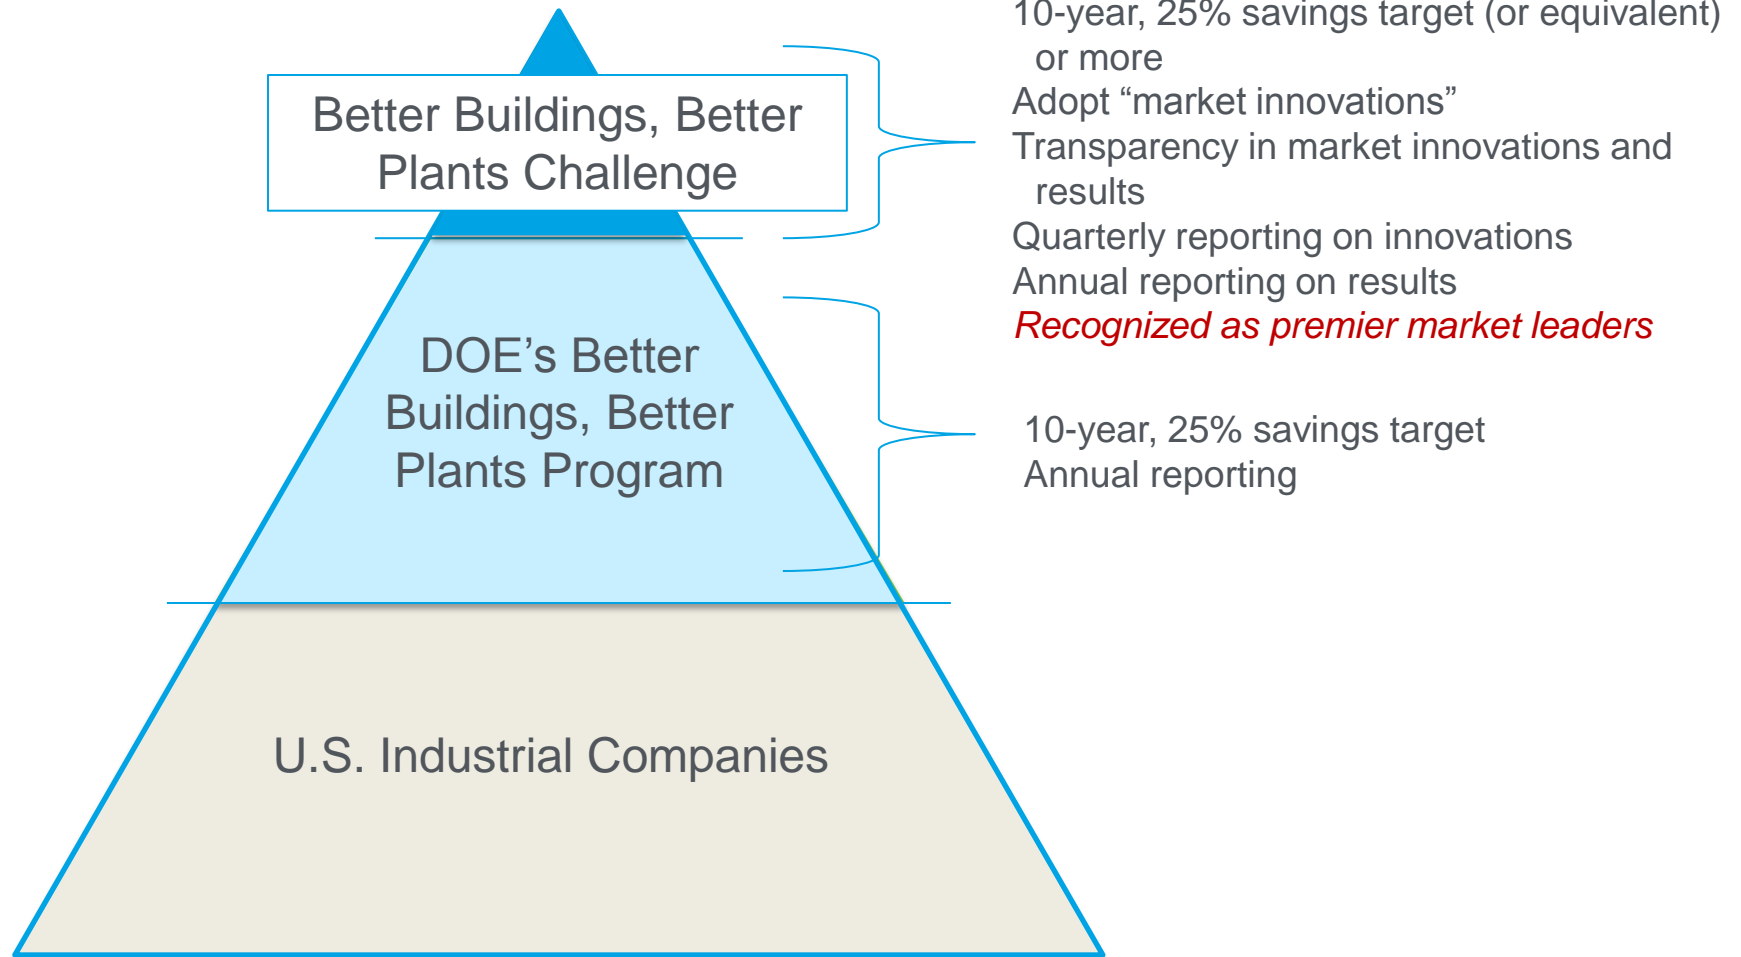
Better Buildings, Better Plants Challenge

10-year, 25% savings target (or equivalent) or more
Adopt “market innovations”
Transparency in market innovations and results
Quarterly reporting on innovations
Annual reporting on results
Recognized as premier market leaders

DOE’s Better Buildings, Better Plants Program

10-year, 25% savings target
Annual reporting

U.S. Industrial Companies